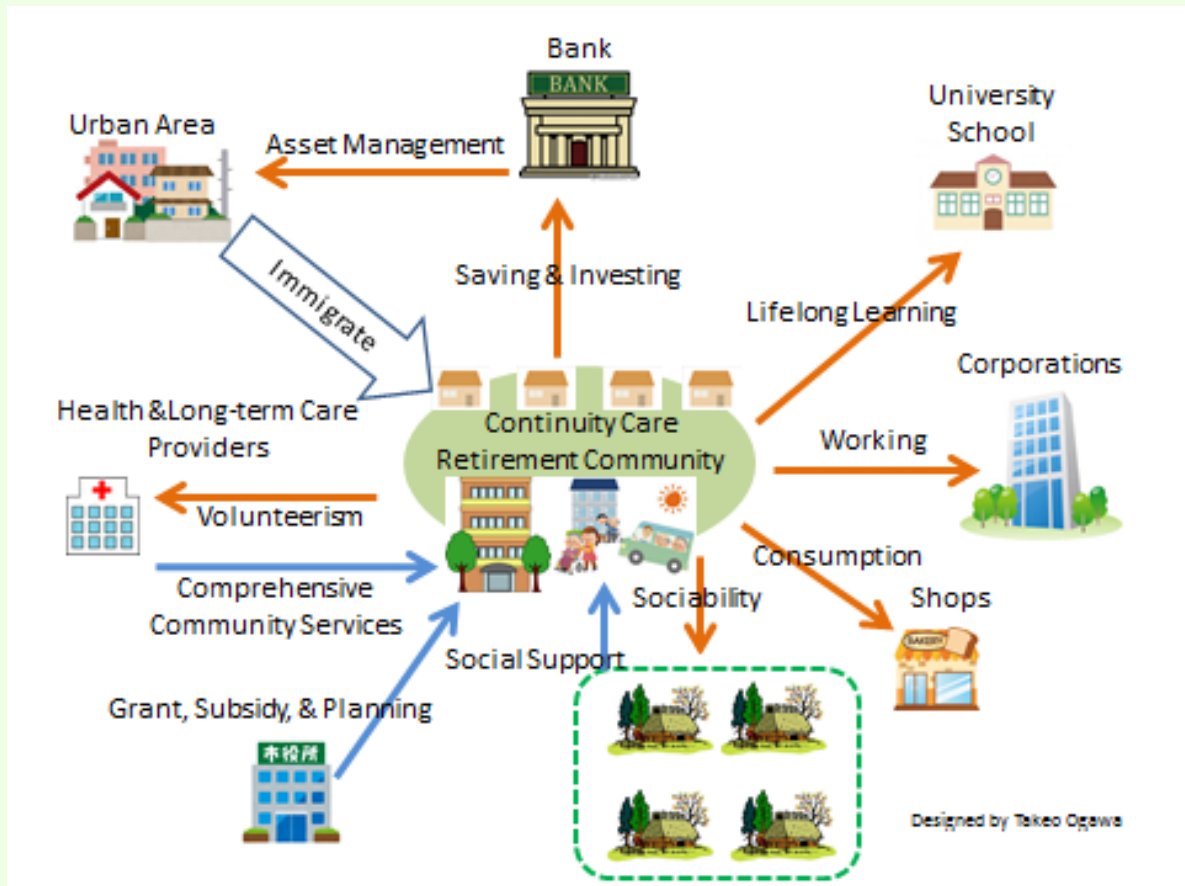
Bank

BANK

Urban Area

Asset Management

University School

Immigrate

Saving & Investing

Lifelong Learning

Corporations

Health &Long-term Care Providers

Continuity Care Retirement Community

Working

Volunteerism

Consumption

Comprehensive Community Services

Sociability

Shops

BAKERY

Social Support

Grant, Subsidy, & Planning

市役所

Designed by Takeo Ogawa